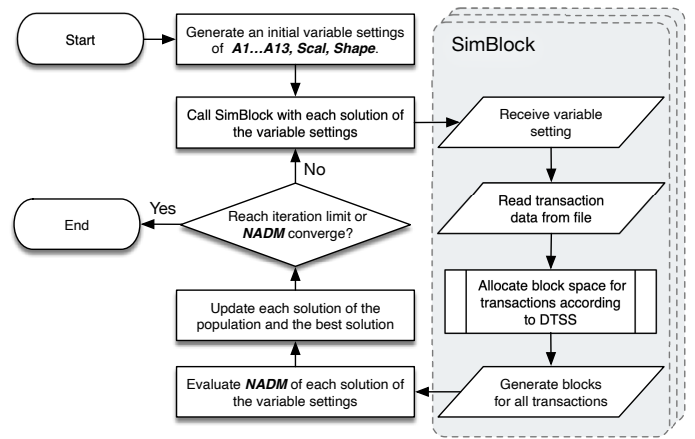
Start

Generate an initial variable settings of *A1…A13, Scal, Shape*.

Call SimBlock with each solution of the variable settings

No

Reach iteration limit or ***NADM*** converge?

Yes

End

Update each solution of the population and the best solution

Evaluate ***NADM*** of each solution of the variable settings

SimBlock

Receive variable setting

Read transaction data from file

Allocate block space for transactions according to DTSS

Generate blocks for all transactions